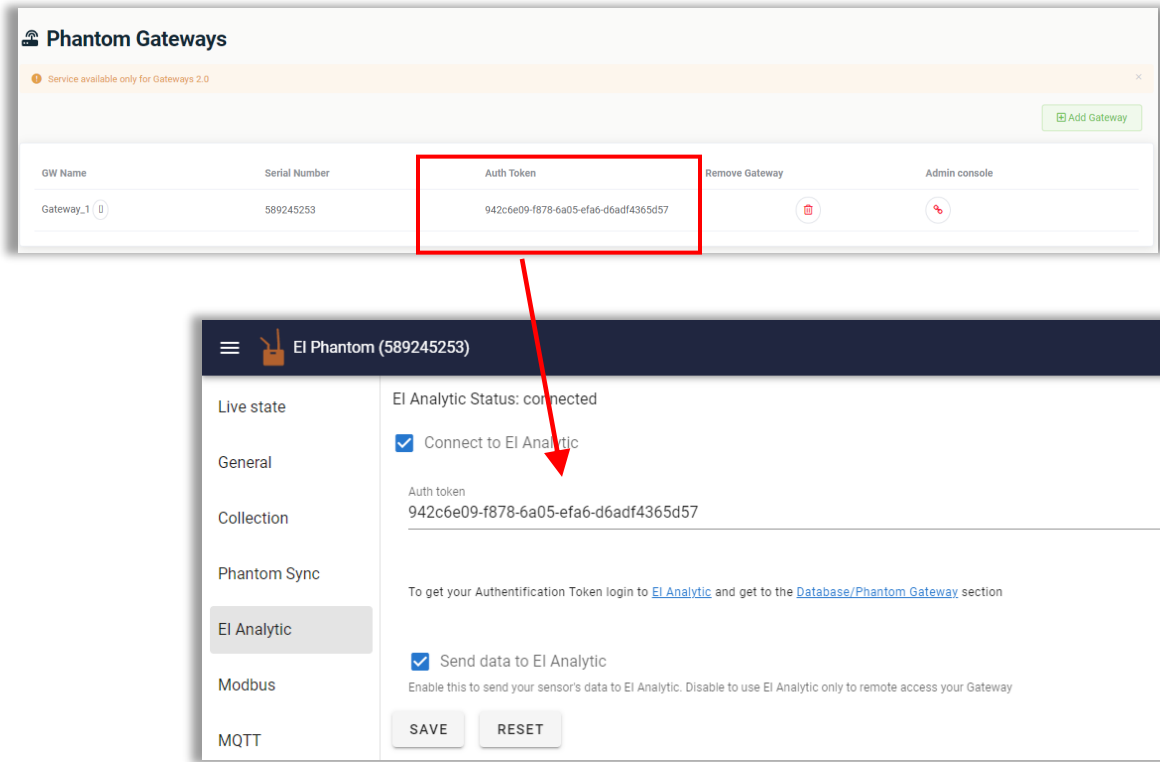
Phantom Gateways

Service available only for Gateways 2.0

×

Add Gateway

| GW Name | Serial Number | Auth Token | Remove Gateway | Admin console |
|---|---|---|---|---|
| Gateway_1 | 589245253 | 942c6e09-f878-6a05-efa6-d6adf4365d57 | | |

El Phantom (589245253)

Live state

General

Collection

Phantom Sync

El Analytic

Modbus

MQTT

El Analytic Status: connected

Connect to El Analytic

Auth token

942c6e09-f878-6a05-efa6-d6adf4365d57

To get your Authentification Token login to El Analytic and get to the Database/Phantom Gateway section

Send data to El Analytic

Enable this to send your sensor's data to El Analytic. Disable to use El Analytic only to remote access your Gateway

SAVE

RESET